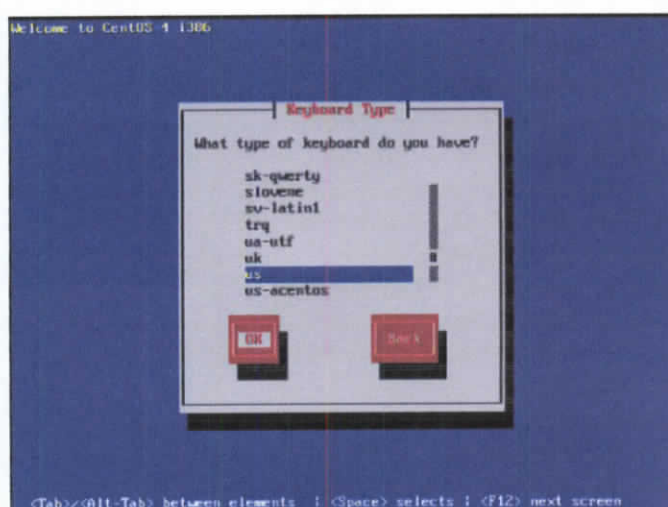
Welcome to CentOS 4 i386

Keyboard Type

What type of keyboard do you have?

sk-qwerty
slovene
sv-latin1
trq
ua-utf
uk
us
us-acentos

OK

Back

<Tab>/<Alt-Tab> between elements | <Space> selects | <F12> next screen